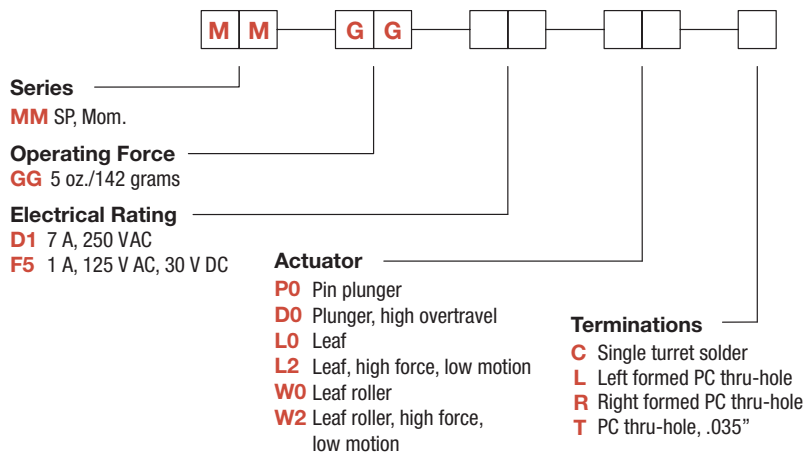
| M | M |
|---|---|

| G | G |
|---|---|

Series
MM SP, Mom.

Operating Force
GG 5 oz./142 grams

Electrical Rating
D1 7 A, 250 VAC
F5 1 A, 125 V AC, 30 V DC

Actuator
P0 Pin plunger
D0 Plunger, high overtravel
L0 Leaf
L2 Leaf, high force, low motion
W0 Leaf roller
W2 Leaf roller, high force, low motion

Terminations
C Single turret solder
L Left formed PC thru-hole
R Right formed PC thru-hole
T PC thru-hole, .035"